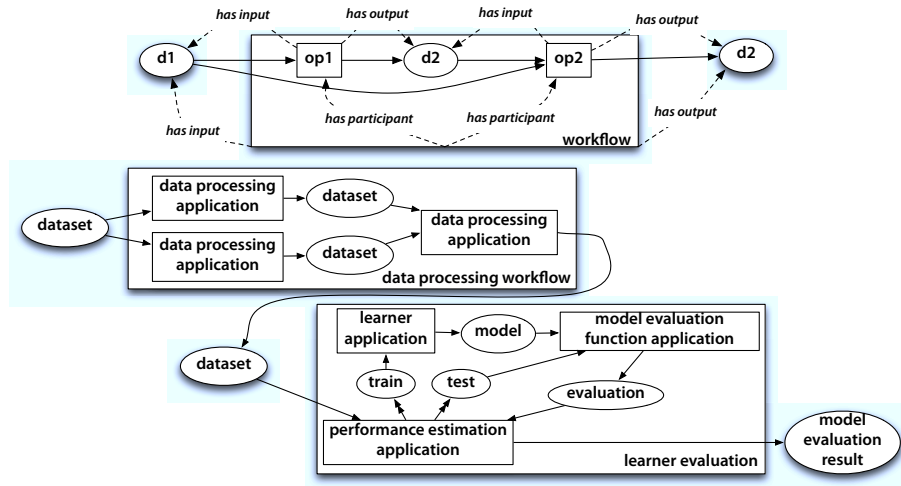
has input
has output
has input
has output
d1
op1
d2
op2
d2
has input
has participant
has participant
has output
workflow

dataset
data processing application
dataset
data processing application
data processing application
dataset
data processing workflow

dataset
learner application
model
model evaluation function application
train
test
evaluation
performance estimation application
learner evaluation
model evaluation result